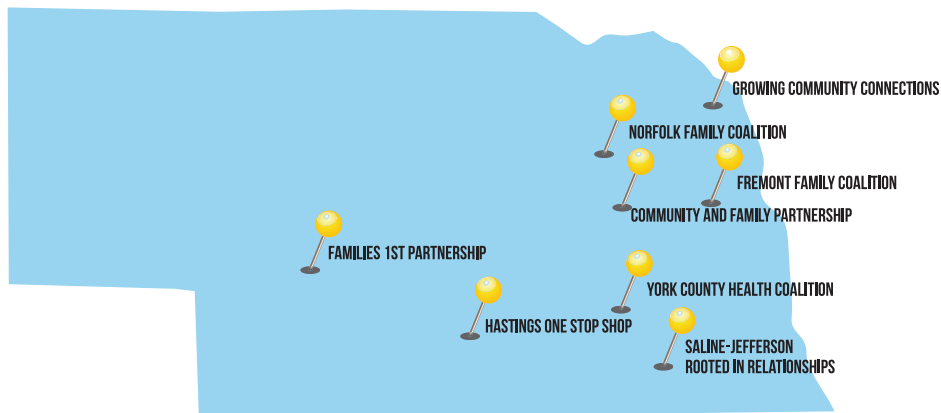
GROWING COMMUNITY CONNECTIONS

NORFOLK FAMILY COALITION

FREMONT FAMILY COALITION

COMMUNITY AND FAMILY PARTNERSHIP

FAMILIES 1ST PARTNERSHIP

YORK COUNTY HEALTH COALITION

HASTINGS ONE STOP SHOP

SALINE-JEFFERSON ROOTED IN RELATIONSHIPS